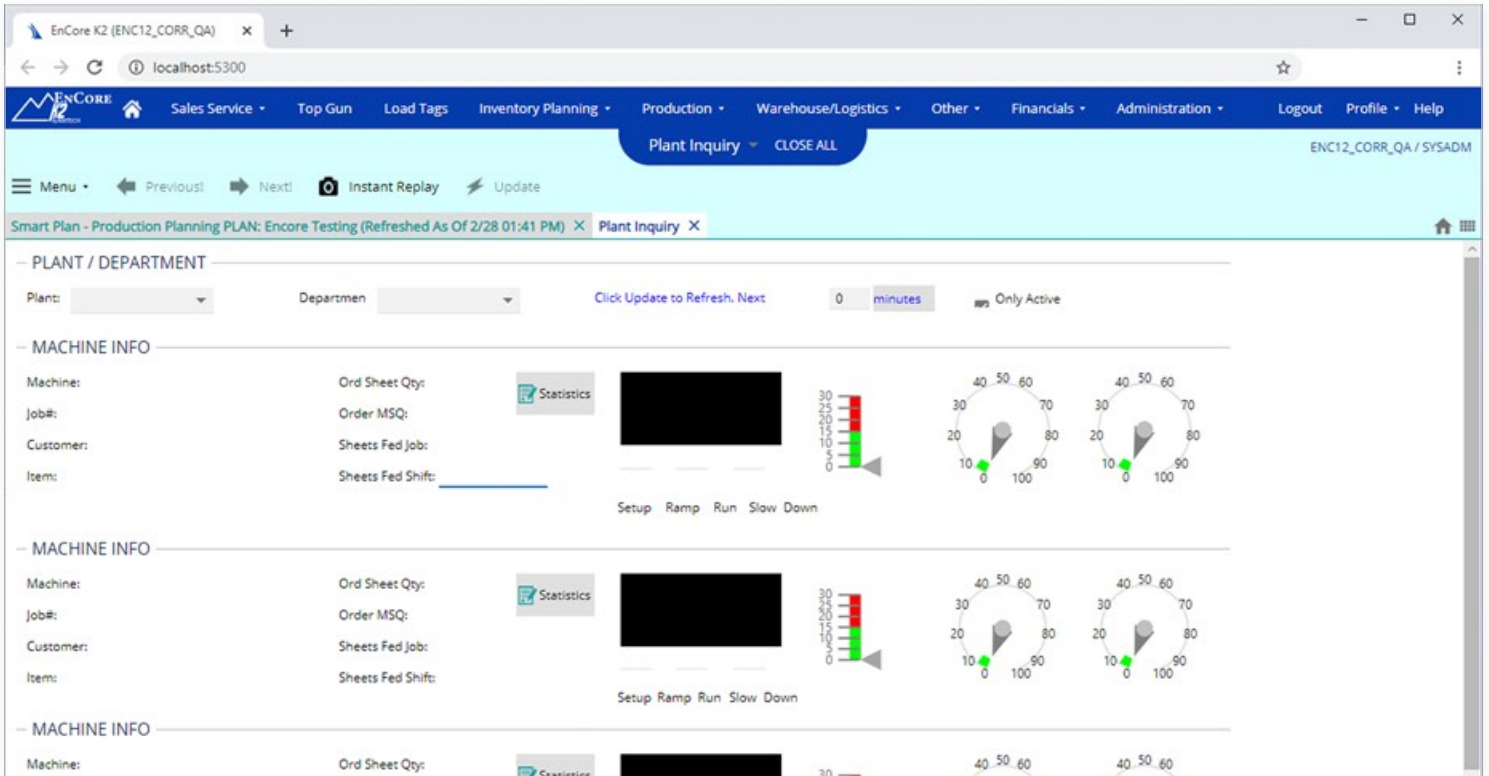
EnCore K2 (ENC12_CORR_QA) ×
+
localhost:5300
EnCore K2
Sales Service ▾ Top Gun Load Tags Inventory Planning ▾ Production ▾ Warehouse/Logistics ▾ Other ▾ Financials ▾ Administration ▾ Logout Profile ▾ Help
Plant Inquiry ▾ CLOSE ALL
ENC12_CORR_QA / SYSADM
Menu ▾ Previous! Next! Instant Replay Update
Smart Plan - Production Planning PLAN: Encore Testing (Refreshed As Of 2/28 01:41 PM) × Plant Inquiry ×

PLANT / DEPARTMENT
Plant: Departmen Click Update to Refresh. Next 0 minutes Only Active

MACHINE INFO
Machine: Ord Sheet Qty: Statistics
Job#: Order MSQ:
Customer: Sheets Fed Job:
Item: Sheets Fed Shift:
30 25 20 15 10 5 0
40 50 60 30 70 20 80 10 90 0 100
40 50 60 30 70 20 80 10 90 0 100
Setup Ramp Run Slow Down

MACHINE INFO
Machine: Ord Sheet Qty: Statistics
Job#: Order MSQ:
Customer: Sheets Fed Job:
Item: Sheets Fed Shift:
30 25 20 15 10 5 0
40 50 60 30 70 20 80 10 90 0 100
40 50 60 30 70 20 80 10 90 0 100
Setup Ramp Run Slow Down

MACHINE INFO
Machine: Ord Sheet Qty: Statistics
30
40 50 60
40 50 60